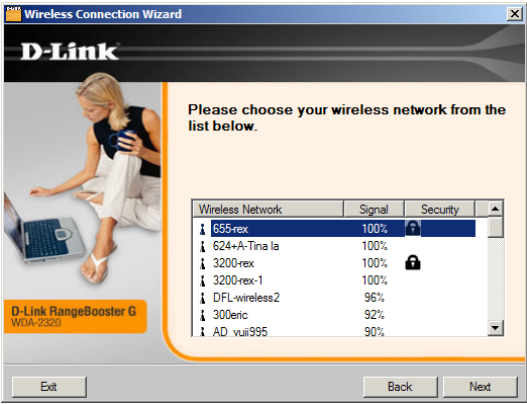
Wireless Connection Wizard

D-Link

Please choose your wireless network from the list below.

| Wireless Network | Signal | Security |
|---|---|---|
| 655-rex | 100% | |
| 624+A-Tina la | 100% | |
| 3200-rex | 100% | |
| 3200-rex-1 | 100% | |
| DFL-wireless2 | 96% | |
| 300eric | 92% | |
| AD_yuji995 | 90% | |

D-Link RangeBooster G
WDA-2320

Exit

Back

Next